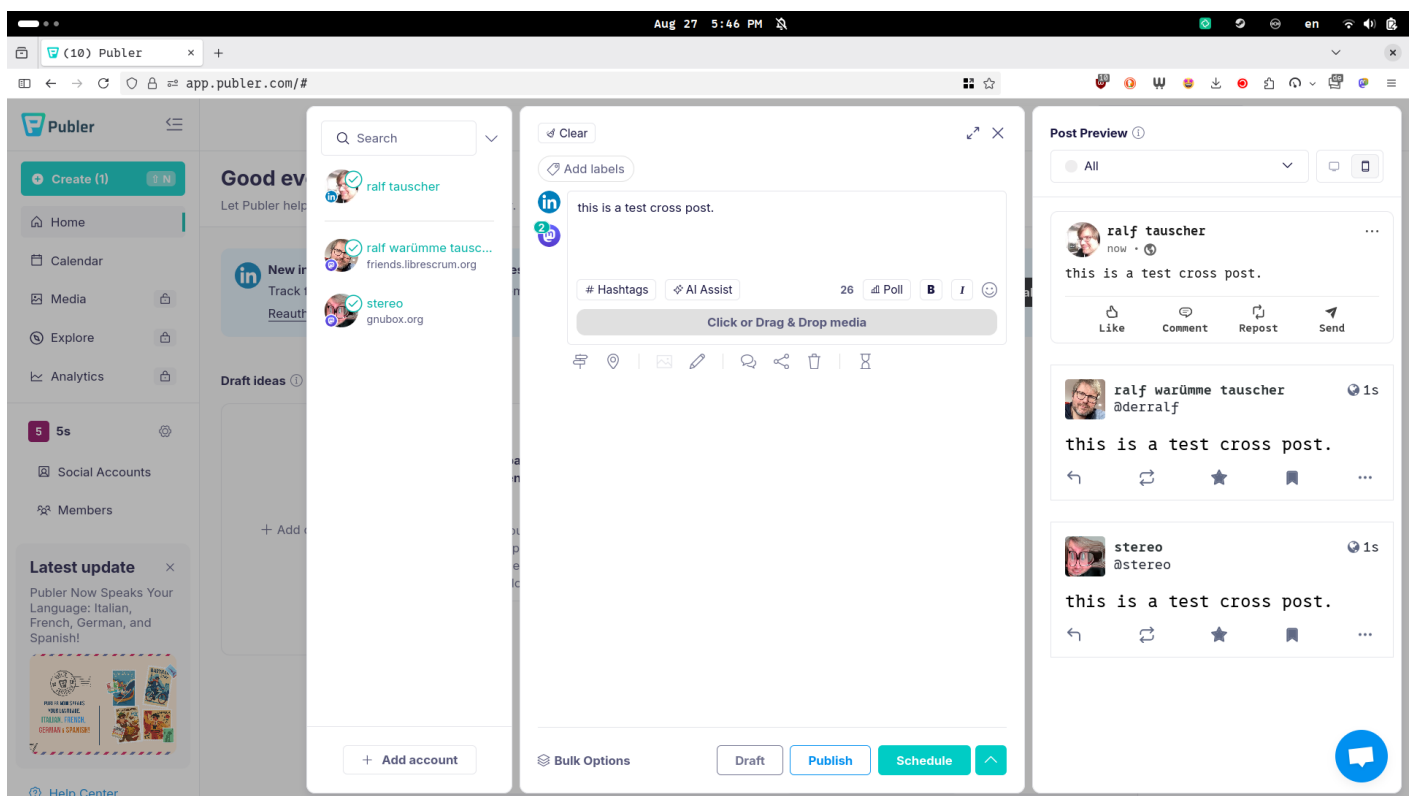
Aug 27 5:46 PM

en

(10) Publer

app.publer.com/#

Publer

Create (1)

Home

Calendar

Media

Explore

Analytics

5 5s

Social Accounts

Members

Latest update

Publer Now Speaks Your Language: Italian, French, German, and Spanish!

ITALIAN, FRENCH, GERMAN & SPANISH!

Help Center

Good ev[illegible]

Let Publer help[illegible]

New in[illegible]

Track t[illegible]

Reauth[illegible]

Draft ideas

+ Add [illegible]

Search

ralf tauscher

ralf warümme tausc...
friends.librescrum.org

stereo
gnubox.org

+ Add account

Clear

Add labels

2

this is a test cross post.

# Hashtags

AI Assist

26

Poll

B

I

Click or Drag & Drop media

Bulk Options

Draft

Publish

Schedule

Post Preview

All

ralf tauscher
now •

this is a test cross post.

Like

Comment

Repost

Send

ralf warümme tauscher
@derralf
1s

this is a test cross post.

stereo
@stereo
1s

this is a test cross post.